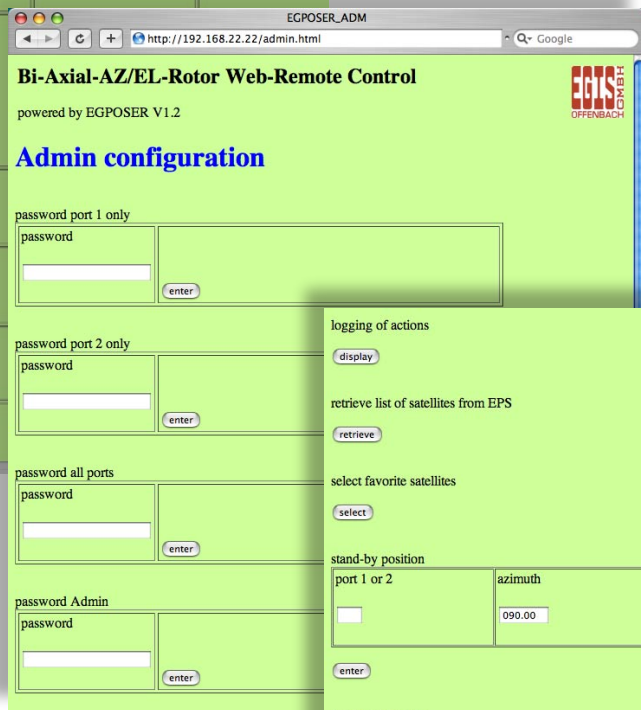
EGPOSER_ADM

http://192.168.22.22/admin.html

Q- Google

Bi-Axial-AZ/EL-Rotor Web-Remote Control

powered by EGPOSER V1.2

EGIS GMBH OFFENBACH

Admin configuration

password port 1 only

password

enter

password port 2 only

password

enter

password all ports

password

enter

password Admin

password

enter

logging of actions

display

retrieve list of satellites from EPS

retrieve

select favorite satellites

select

stand-by position

| port 1 or 2 | azimuth |
|---|---|
| | 090.00 |

enter